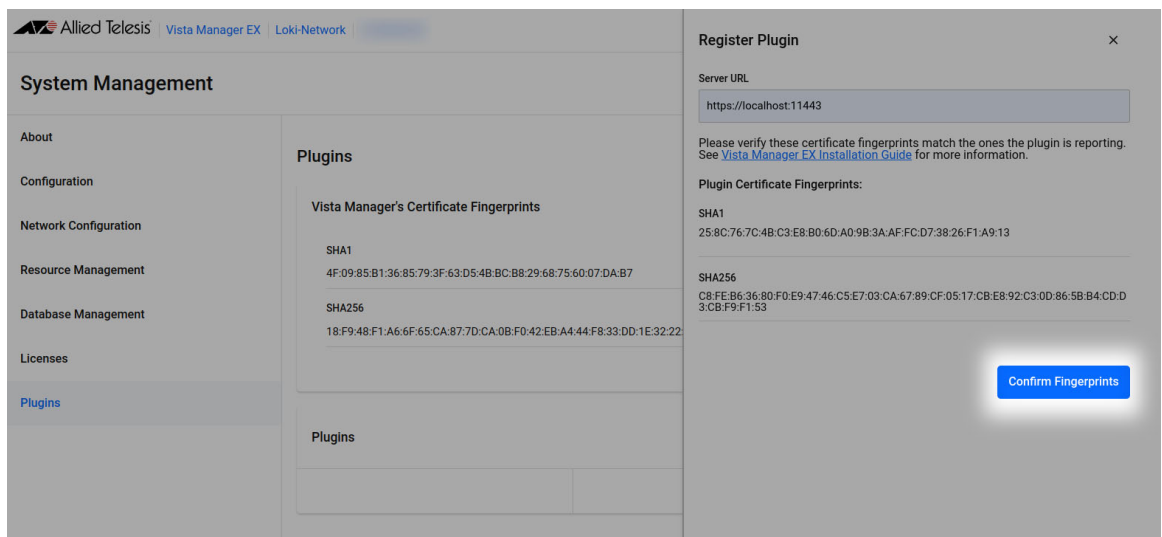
Allied Telesis | Vista Manager EX | Loki-Network | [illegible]

System Management

About

Configuration

Network Configuration

Resource Management

Database Management

Licenses

Plugins

Plugins

Vista Manager's Certificate Fingerprints

SHA1

4F:09:85:B1:36:85:79:3F:63:D5:4B:BC:B8:29:68:75:60:07:DA:B7

SHA256

18:F9:48:F1:A6:6F:65:CA:87:7D:CA:0B:F0:42:EB:A4:44:F8:33:DD:1E:32:22:

Plugins

Register Plugin

×

Server URL

https://localhost:11443

Please verify these certificate fingerprints match the ones the plugin is reporting. See Vista Manager EX Installation Guide for more information.

Plugin Certificate Fingerprints:

SHA1

25:8C:76:7C:4B:C3:E8:B0:6D:A0:9B:3A:AF:FC:D7:38:26:F1:A9:13

SHA256

C8:FE:B6:36:80:F0:E9:47:46:C5:E7:03:CA:67:89:CF:05:17:CB:E8:92:C3:0D:86:5B:B4:CD:D3:CB:F9:F1:53

Confirm Fingerprints